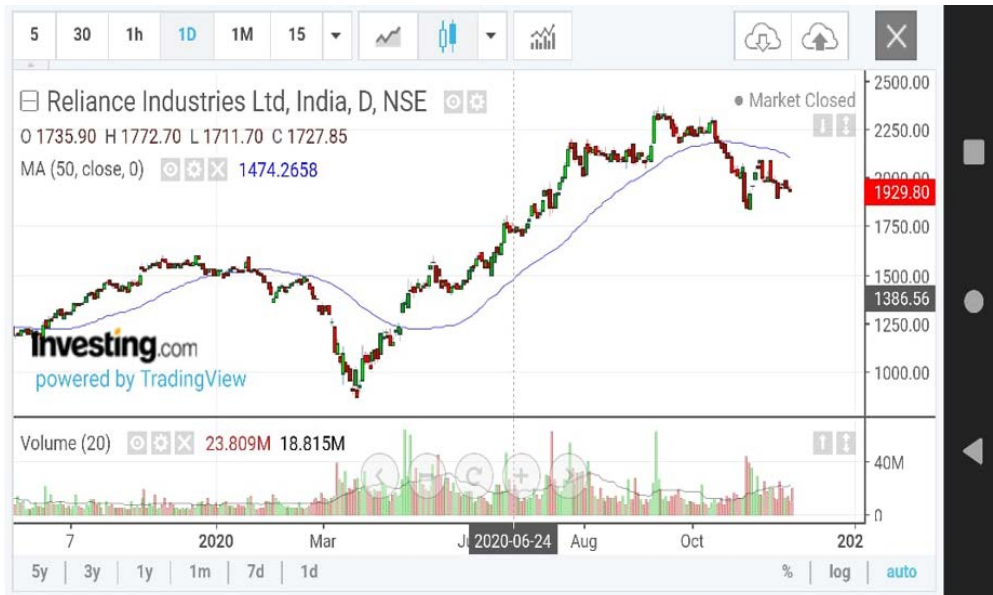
5 30 1h 1D 1M 15

Reliance Industries Ltd, India, D, NSE
O 1735.90 H 1772.70 L 1711.70 C 1727.85
MA (50, close, 0) 1474.2658

Market Closed

2500.00
2250.00
1929.80
1750.00
1500.00
1386.56
1250.00
1000.00

Investing.com
powered by TradingView

Volume (20) 23.809M 18.815M

40M
0

7 2020 Mar Ju 2020-06-24 Aug Oct 202

5y 3y 1y 1m 7d 1d % log auto